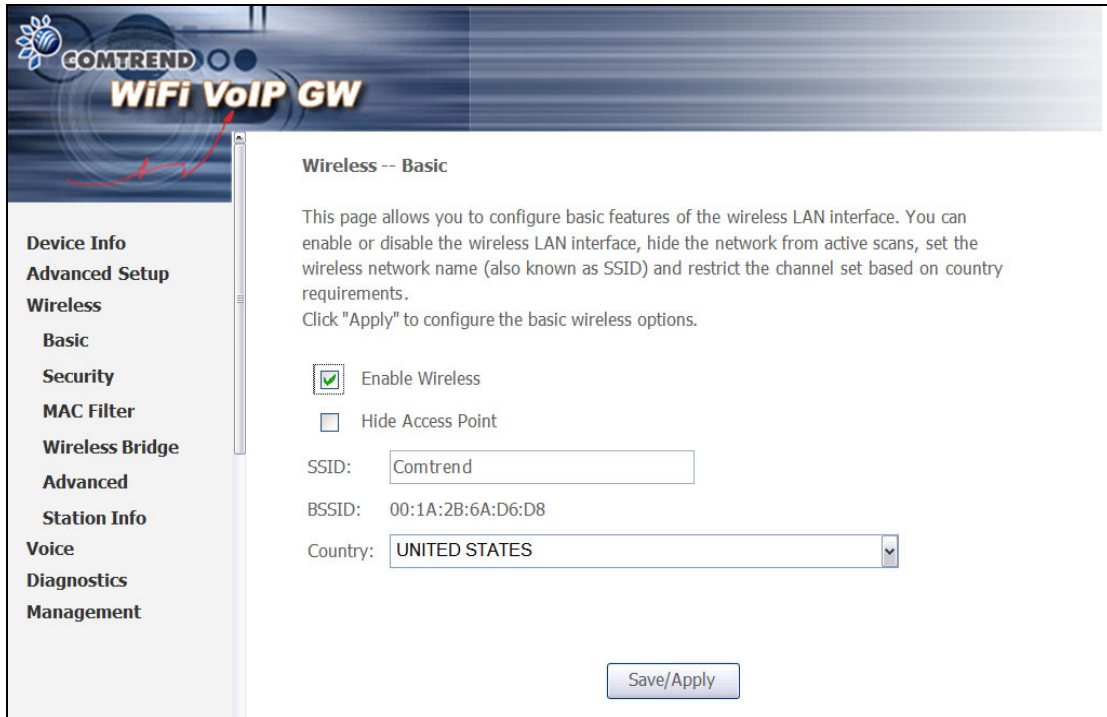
COMTREND
WiFi VoIP GW

Device Info
Advanced Setup
Wireless
Basic
Security
MAC Filter
Wireless Bridge
Advanced
Station Info
Voice
Diagnostics
Management

Wireless -- Basic

This page allows you to configure basic features of the wireless LAN interface. You can enable or disable the wireless LAN interface, hide the network from active scans, set the wireless network name (also known as SSID) and restrict the channel set based on country requirements.
Click "Apply" to configure the basic wireless options.

Enable Wireless

Hide Access Point

SSID: Comtrend

BSSID: 00:1A:2B:6A:D6:D8

Country: UNITED STATES

Save/Apply